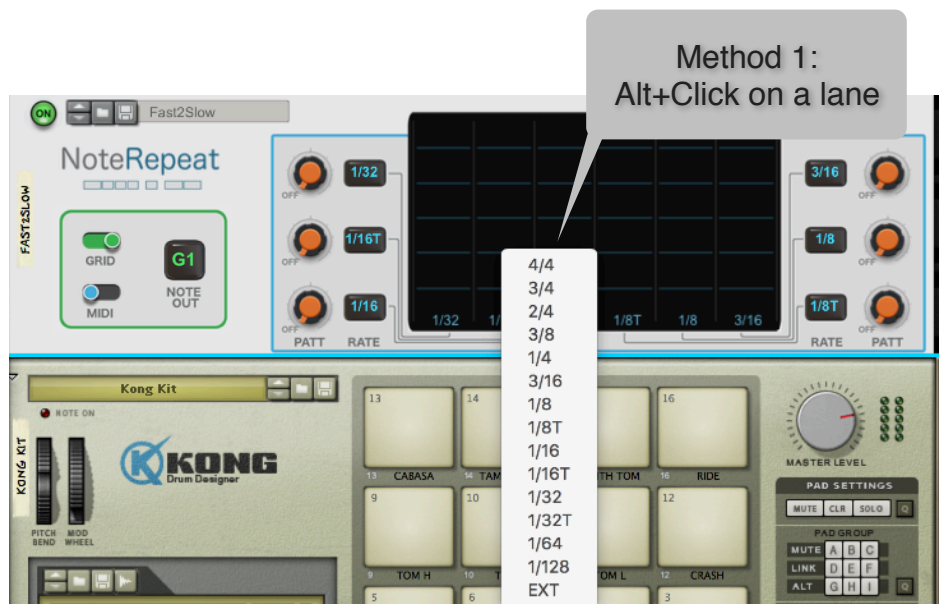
Method 1:
Alt+Click on a lane

ON Fast2Slow

FAST2SLOW

NoteRepeat

GRID

MIDI

G1

NOTE OUT

OFF 1/32
OFF 1/16T
OFF 1/16
PATT RATE

1/32 1/ 1/8T 1/8 3/16

3/16 OFF
1/8 OFF
1/8T OFF
RATE PATT

4/4
3/4
2/4
3/8
1/4
3/16
1/8
1/8T
1/16
1/16T
1/32
1/32T
1/64
1/128
EXT

Kong Kit

NOTE ON

KONG KIT

KONG Drum Designer

PITCH BEND MOD WHEEL

13 14 16
13 CABASA 14 TAM TH TOM 16 RIDE
9 10 12
9 TOM H 10 T OM L 12 CRASH
5 6 3

MASTER LEVEL

PAD SETTINGS
MUTE CLR SOLO

PAD GROUP
MUTE A B C
LINK D E F
ALT G H I